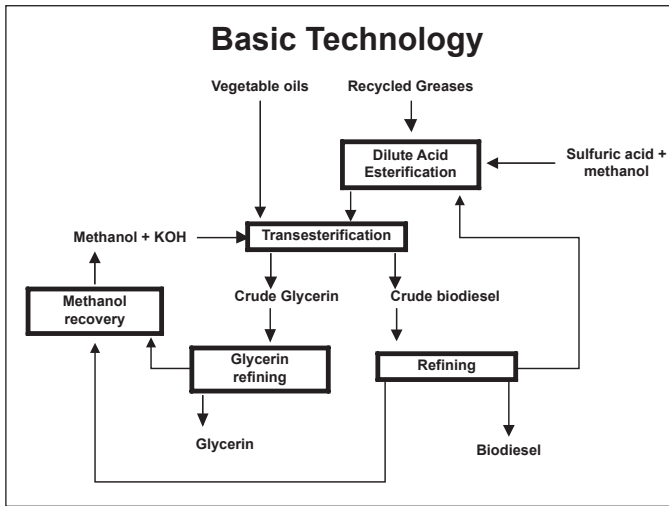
Basic Technology

Vegetable oils

Recycled Greases

Dilute Acid Esterification

Sulfuric acid + methanol

Methanol + KOH

Transesterification

Crude Glycerin

Crude biodiesel

Methanol recovery

Glycerin refining

Refining

Glycerin

Biodiesel